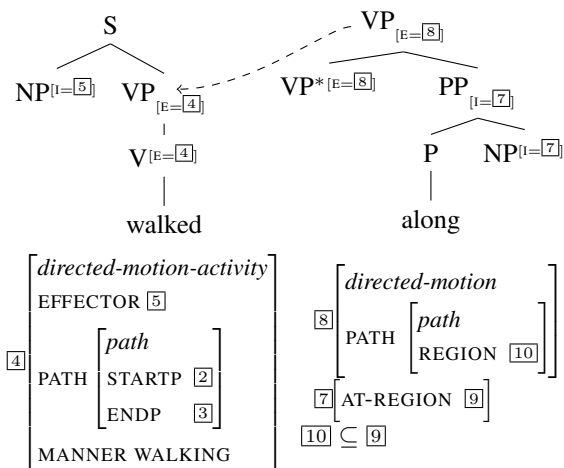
S

$NP^{[I=\boxed{5}]}$ $VP_{[E=\boxed{4}]}$

$V^{[E=\boxed{4}]}$

walked

$VP_{[E=\boxed{8}]}$

$VP^{*[E=\boxed{8}]}$ $PP_{[I=\boxed{7}]}$

P $NP^{[I=\boxed{7}]}$

along

$\boxed{4}$ [ *directed-motion-activity*
EFFECTOR $\boxed{5}$
PATH [ *path*
STARTP $\boxed{2}$
ENDP $\boxed{3}$ ]
MANNER WALKING ]

$\boxed{8}$ [ *directed-motion*
PATH [ *path*
REGION $\boxed{10}$ ] ]

$\boxed{7}$ [ AT-REGION $\boxed{9}$ ]

$\boxed{10} \subseteq \boxed{9}$